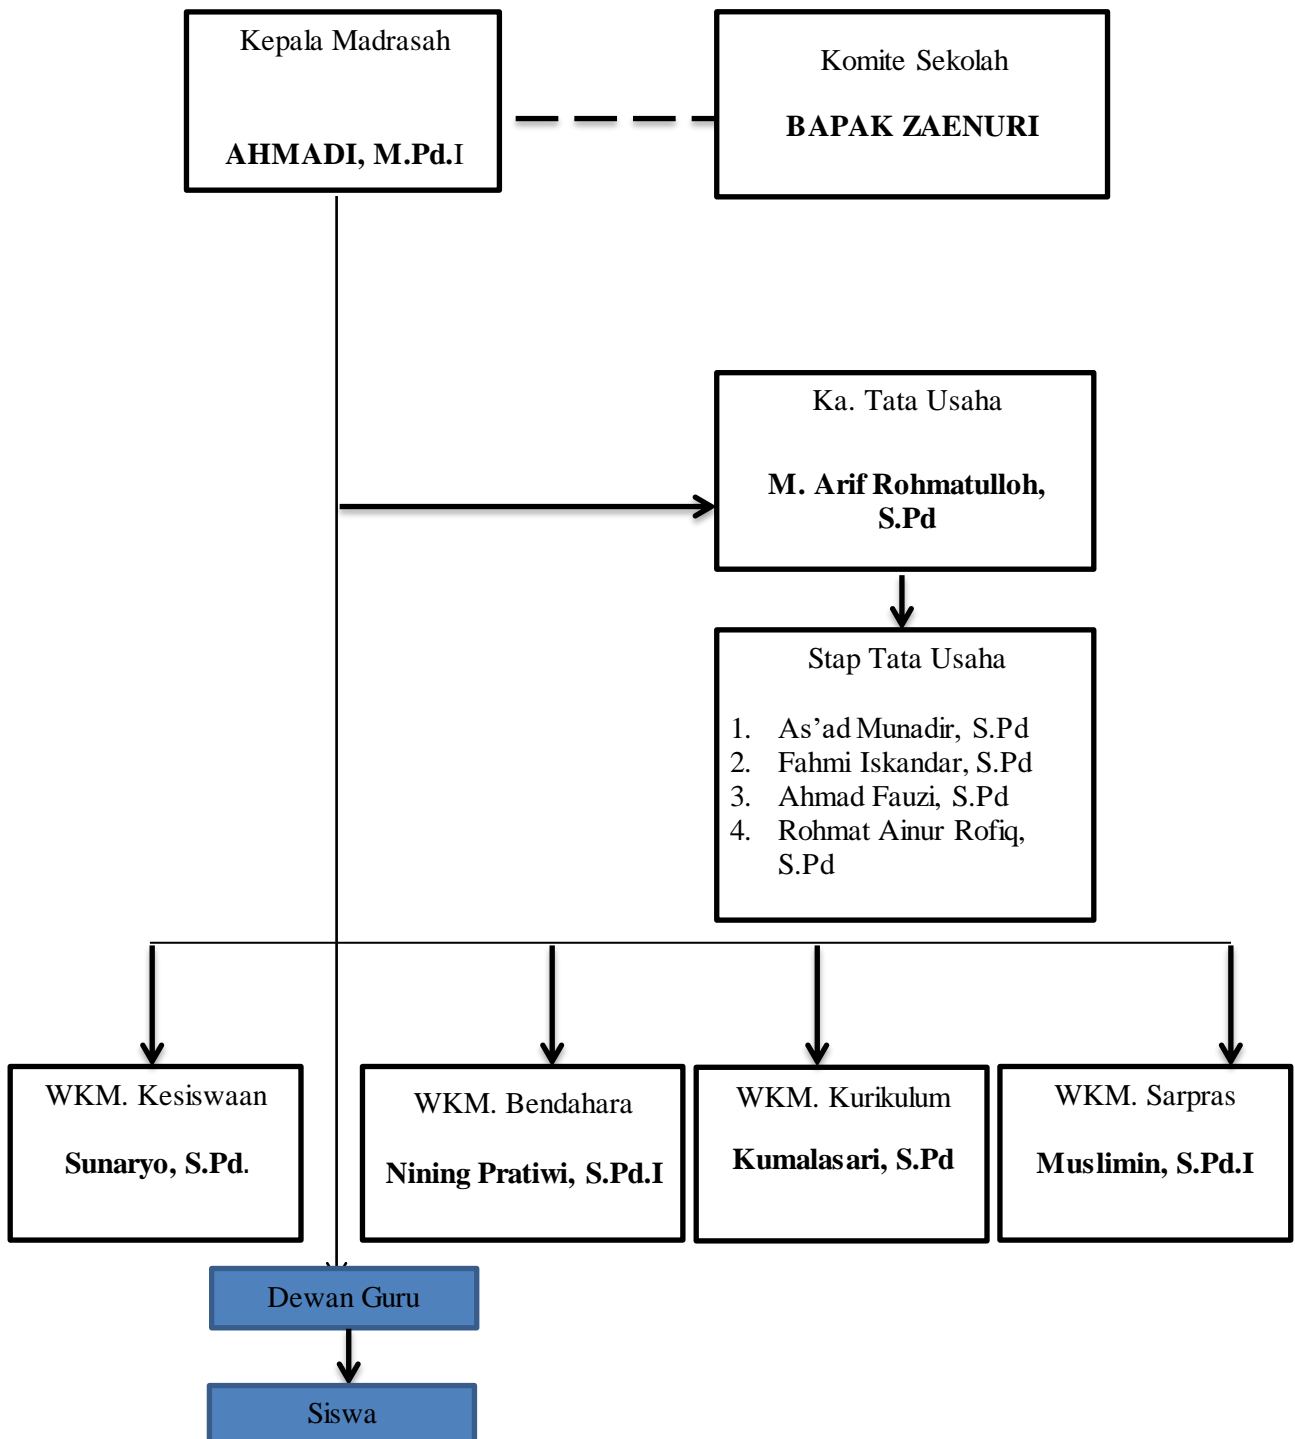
Kepala Madrasah

AHMADI, M.Pd.I

Komite Sekolah

BAPAK ZAENURI

Ka. Tata Usaha

M. Arif Rohmatulloh, S.Pd

Stap Tata Usaha

1. As’ad Munadir, S.Pd
2. Fahmi Iskandar, S.Pd
3. Ahmad Fauzi, S.Pd
4. Rohmat Ainur Rofiq, S.Pd

WKM. Kesiswaan

Sunaryo, S.Pd.

WKM. Bendahara

Nining Pratiwi, S.Pd.I

WKM. Kurikulum

Kumalasari, S.Pd

WKM. Sarpras

Muslimin, S.Pd.I

Dewan Guru

Siswa